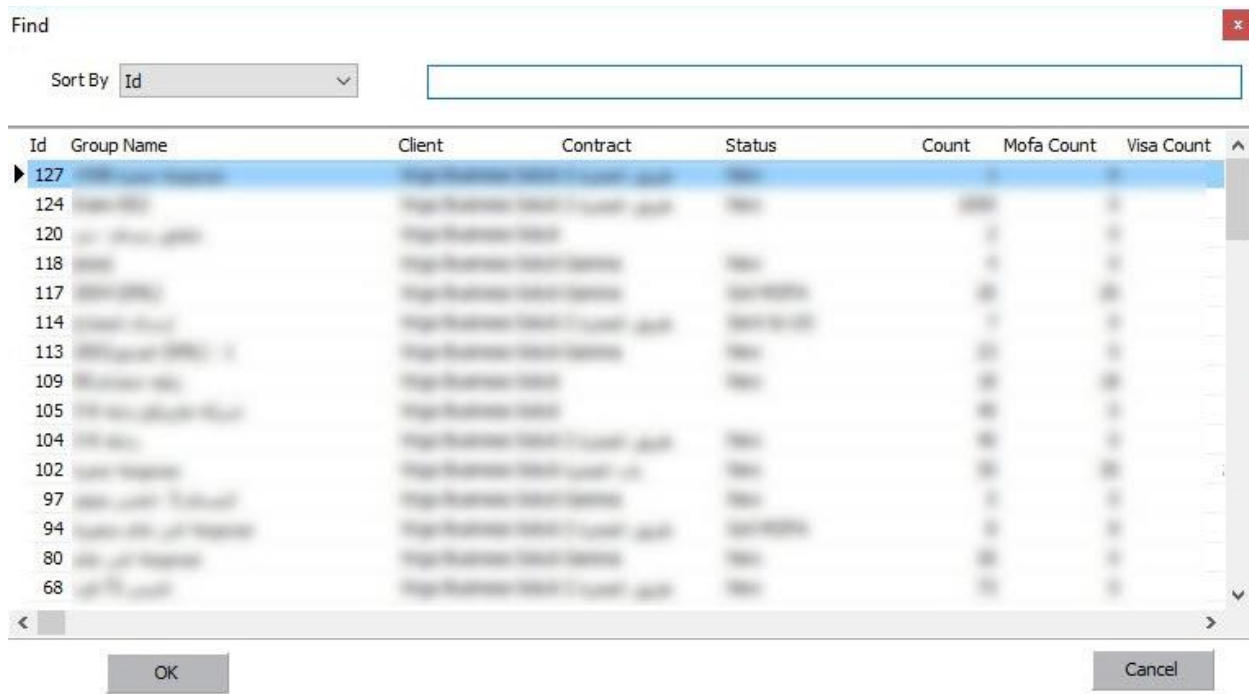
Find

Sort By Id

| Id | Group Name | Client | Contract | Status | Count | Mofa Count | Visa Count |
|---|---|---|---|---|---|---|---|
| 127 | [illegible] | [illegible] | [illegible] | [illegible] | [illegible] | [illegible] | |
| 124 | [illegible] | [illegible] | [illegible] | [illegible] | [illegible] | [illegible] | |
| 120 | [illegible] | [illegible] | | | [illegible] | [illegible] | |
| 118 | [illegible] | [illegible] | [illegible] | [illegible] | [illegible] | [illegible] | |
| 117 | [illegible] | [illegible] | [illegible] | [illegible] | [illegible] | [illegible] | |
| 114 | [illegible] | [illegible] | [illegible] | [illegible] | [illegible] | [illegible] | |
| 113 | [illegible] | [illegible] | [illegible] | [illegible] | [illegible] | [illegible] | |
| 109 | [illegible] | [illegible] | | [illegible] | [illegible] | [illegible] | |
| 105 | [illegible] | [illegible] | | | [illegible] | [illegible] | |
| 104 | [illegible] | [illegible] | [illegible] | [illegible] | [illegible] | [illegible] | |
| 102 | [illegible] | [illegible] | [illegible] | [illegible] | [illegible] | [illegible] | |
| 97 | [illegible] | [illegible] | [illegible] | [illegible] | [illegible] | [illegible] | |
| 94 | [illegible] | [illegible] | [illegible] | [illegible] | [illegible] | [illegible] | |
| 80 | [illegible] | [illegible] | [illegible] | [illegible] | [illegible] | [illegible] | |
| 68 | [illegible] | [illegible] | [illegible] | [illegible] | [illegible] | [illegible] | |

OK

Cancel